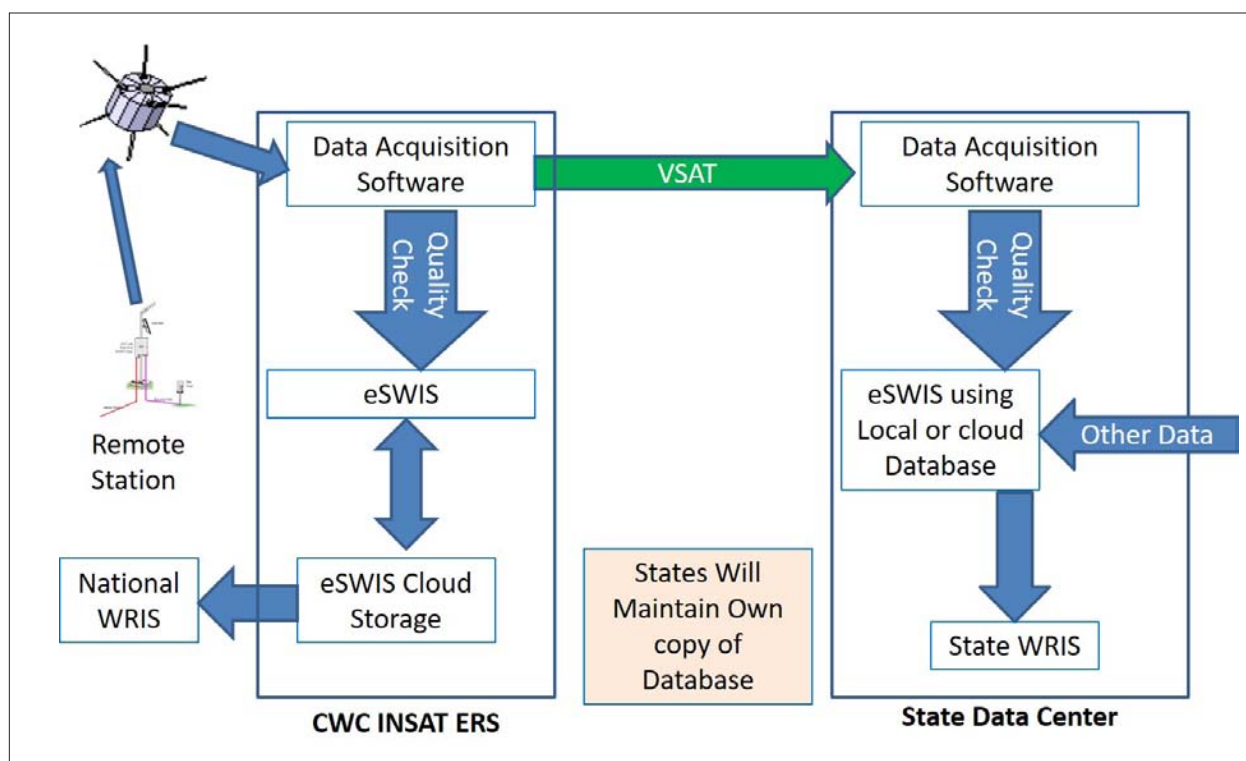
Data Acquisition Software

VSAT

Data Acquisition Software

Quality Check

Quality Check

eSWIS

eSWIS using Local or cloud Database

Other Data

Remote Station

National WRIS

eSWIS Cloud Storage

States Will Maintain Own copy of Database

State WRIS

CWC INSAT ERS

State Data Center